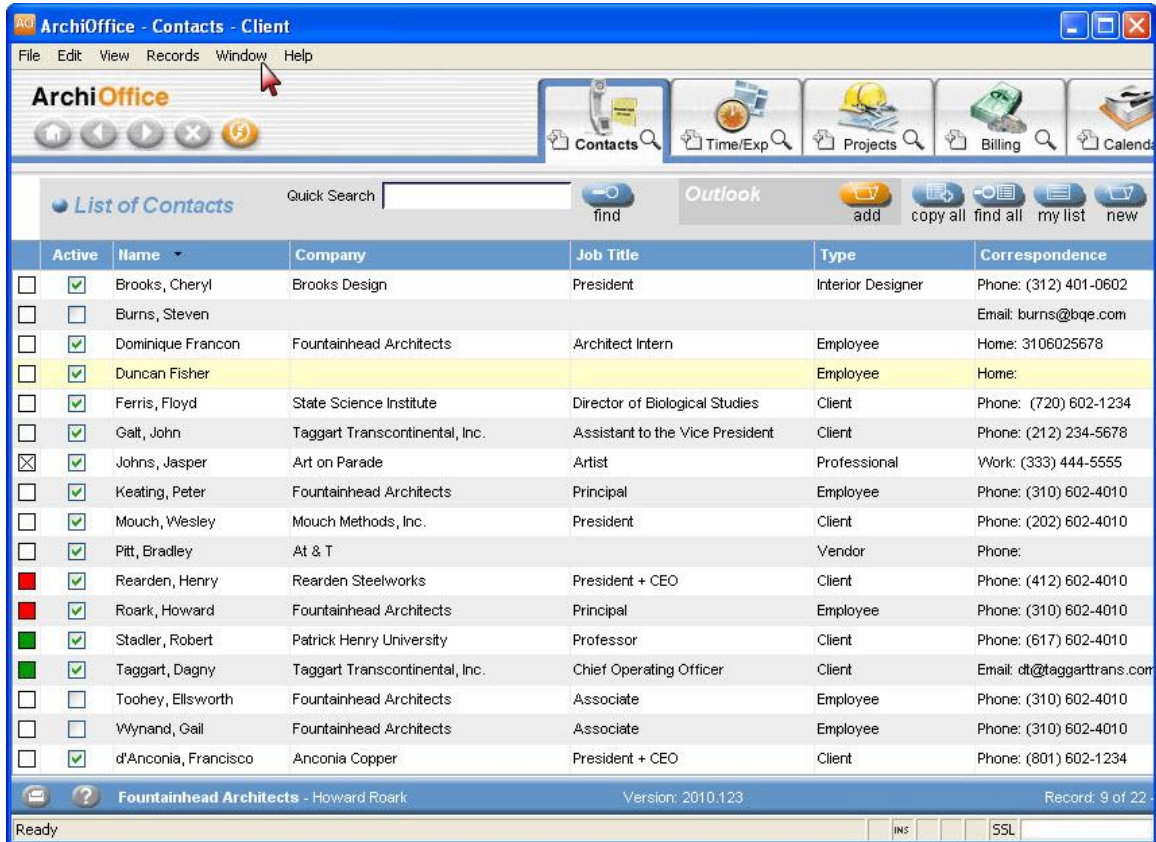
AO ArchiOffice - Contacts - Client

File Edit View Records Window Help

ArchiOffice

Contacts Time/Exp Projects Billing Calenda

List of Contacts Quick Search find Outlook add copy all find all my list new

| | Active | Name | Company | Job Title | Type | Correspondence |
|---|---|---|---|---|---|---|
| | ☑ | Brooks, Cheryl | Brooks Design | President | Interior Designer | Phone: (312) 401-0602 |
| | ☐ | Burns, Steven | | | | Email: burns@bqe.com |
| | ☑ | Dominique Francon | Fountainhead Architects | Architect Intern | Employee | Home: 3106025678 |
| | ☑ | Duncan Fisher | | | Employee | Home: |
| | ☑ | Ferris, Floyd | State Science Institute | Director of Biological Studies | Client | Phone: (720) 602-1234 |
| | ☑ | Galt, John | Taggart Transcontinental, Inc. | Assistant to the Vice President | Client | Phone: (212) 234-5678 |
| ☒ | ☑ | Johns, Jasper | Art on Parade | Artist | Professional | Work: (333) 444-5555 |
| | ☑ | Keating, Peter | Fountainhead Architects | Principal | Employee | Phone: (310) 602-4010 |
| | ☑ | Mouch, Wesley | Mouch Methods, Inc. | President | Client | Phone: (202) 602-4010 |
| | ☑ | Pitt, Bradley | At & T | | Vendor | Phone: |
| | ☑ | Rearden, Henry | Rearden Steelworks | President + CEO | Client | Phone: (412) 602-4010 |
| | ☑ | Roark, Howard | Fountainhead Architects | Principal | Employee | Phone: (310) 602-4010 |
| | ☑ | Stadler, Robert | Patrick Henry University | Professor | Client | Phone: (617) 602-4010 |
| | ☑ | Taggart, Dagny | Taggart Transcontinental, Inc. | Chief Operating Officer | Client | Email: dt@taggarttrans.com |
| | ☐ | Toohey, Ellsworth | Fountainhead Architects | Associate | Employee | Phone: (310) 602-4010 |
| | ☐ | Wynand, Gail | Fountainhead Architects | Associate | Employee | Phone: (310) 602-4010 |
| | ☑ | d'Anconia, Francisco | Anconia Copper | President + CEO | Client | Phone: (801) 602-1234 |

Fountainhead Architects - Howard Roark Version: 2010.123 Record: 9 of 22

Ready INS SSL